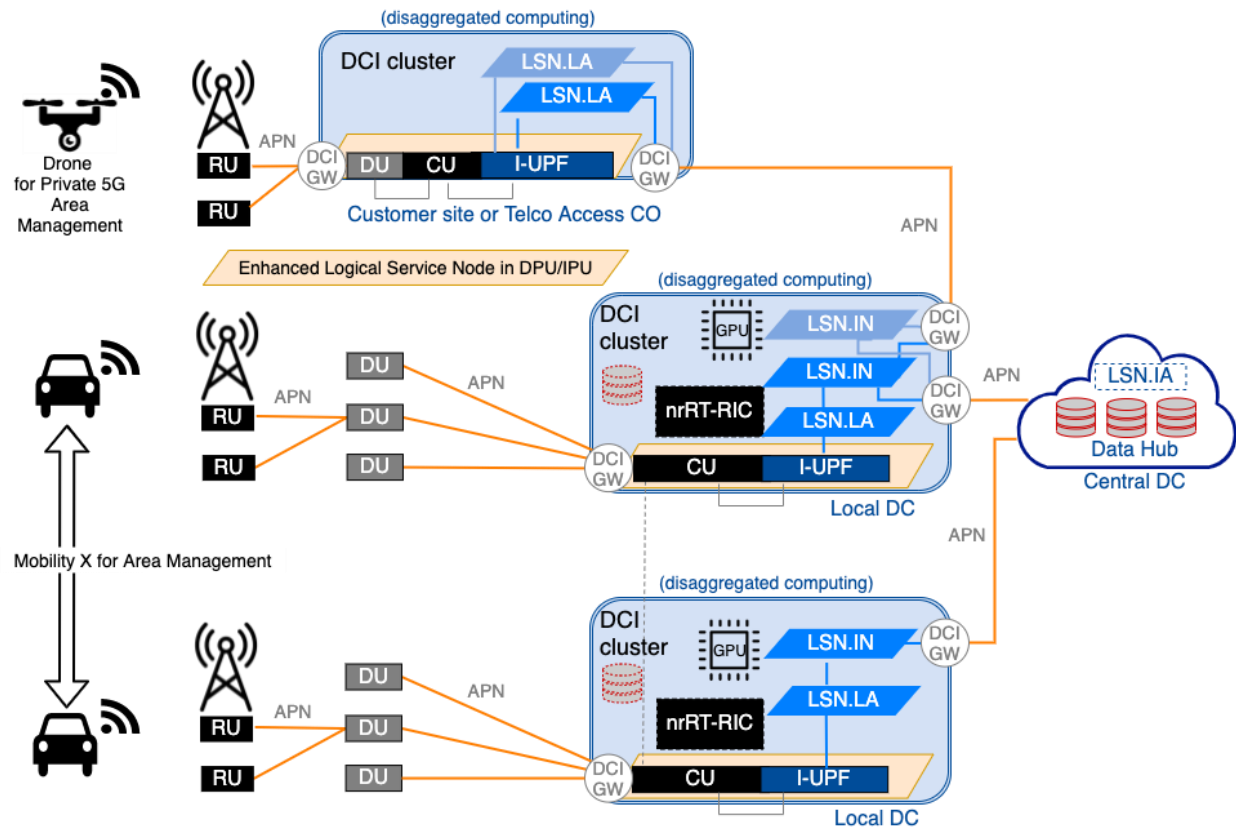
(disaggregated computing)

DCI cluster

LSN.LA

LSN.LA

Drone for Private 5G Area Management

RU

APN

DCI GW

DU

CU

I-UPF

DCI GW

RU

Customer site or Telco Access CO

APN

Enhanced Logical Service Node in DPU/IPU

(disaggregated computing)

DCI cluster

GPU

LSN.IN

DCI GW

LSN.IN

APN

LSN.IA

DU

APN

nrRT-RIC

DCI GW

RU

DU

LSN.LA

Data Hub

RU

DU

DCI GW

CU

I-UPF

Central DC

Local DC

APN

Mobility X for Area Management

(disaggregated computing)

DCI cluster

GPU

LSN.IN

DCI GW

DU

APN

LSN.LA

RU

APN

DU

nrRT-RIC

RU

DU

DCI GW

CU

I-UPF

Local DC